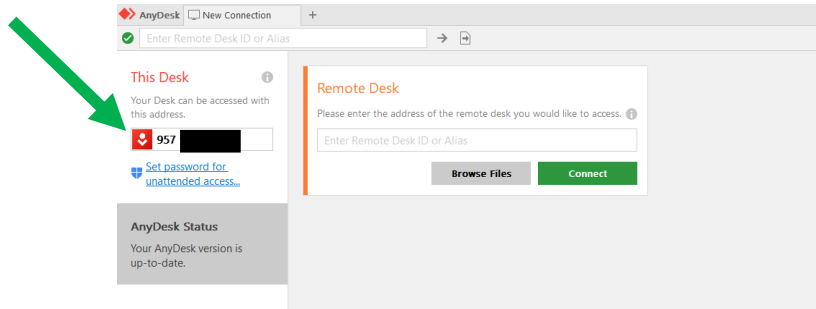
AnyDesk New Connection +

Enter Remote Desk ID or Alias

This Desk

Your Desk can be accessed with this address.

957 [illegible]

Set password for unattended access...

AnyDesk Status

Your AnyDesk version is up-to-date.

Remote Desk

Please enter the address of the remote desk you would like to access.

Enter Remote Desk ID or Alias

Browse Files

Connect